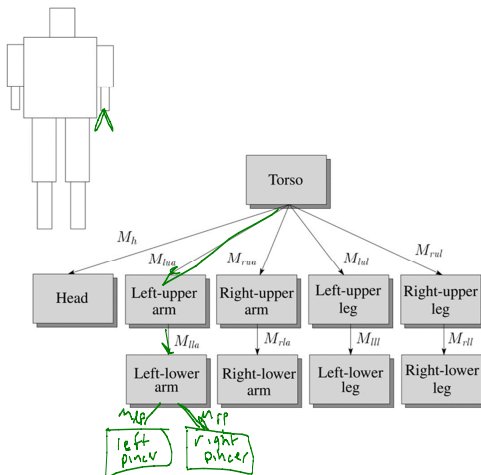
Torso

$M_h$

$M_{lua}$

$M_{rua}$

$M_{lul}$

$M_{rul}$

Head

Left-upper arm

Right-upper arm

Left-upper leg

Right-upper leg

$M_{lla}$

$M_{rla}$

$M_{lll}$

$M_{rll}$

Left-lower arm

Right-lower arm

Left-lower leg

Right-lower leg

$M_{lp}$

$M_{rp}$

left pincer

right pincer